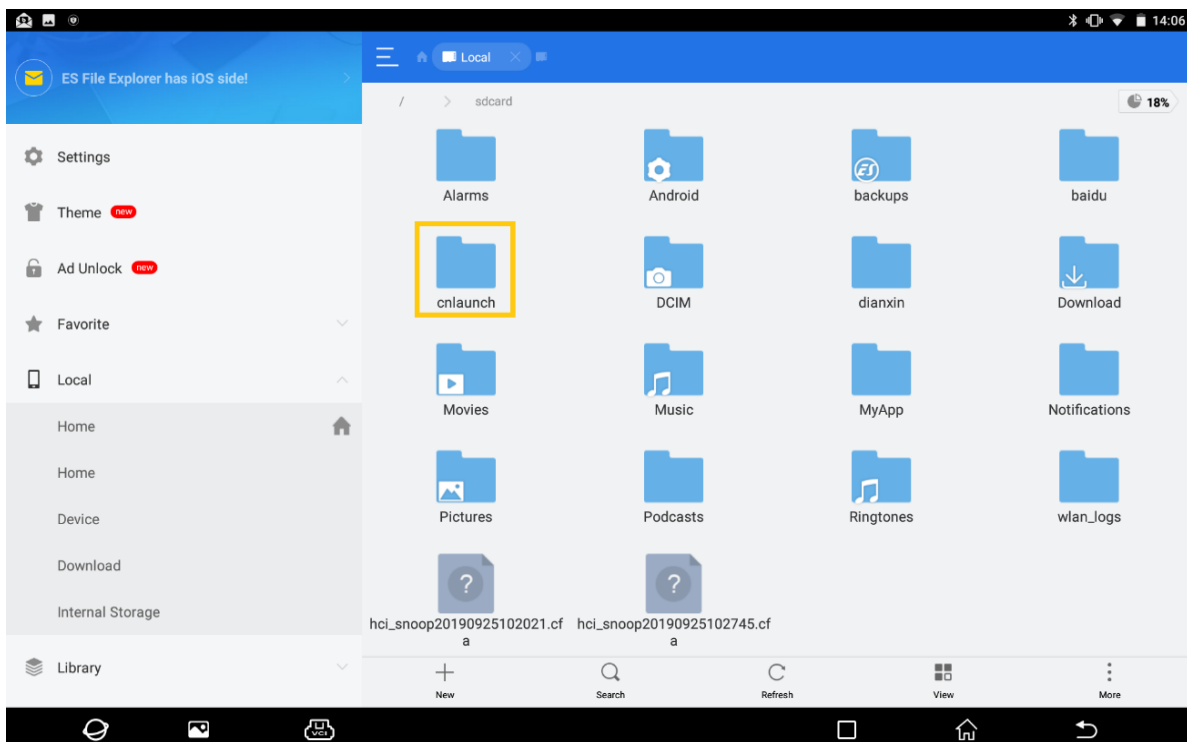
14:06

ES File Explorer has iOS side!

Settings

Theme new

Ad Unlock new

Favorite

Local

Home

Home

Device

Download

Internal Storage

Library

Local

/ > sdcard

18%

Alarms

Android

backups

baidu

cnlaunch

DCIM

dianxin

Download

Movies

Music

MyApp

Notifications

Pictures

Podcasts

Ringtones

wlan_logs

hci_snoop20190925102021.cfa

hci_snoop20190925102745.cfa

New

Search

Refresh

View

More

VCI